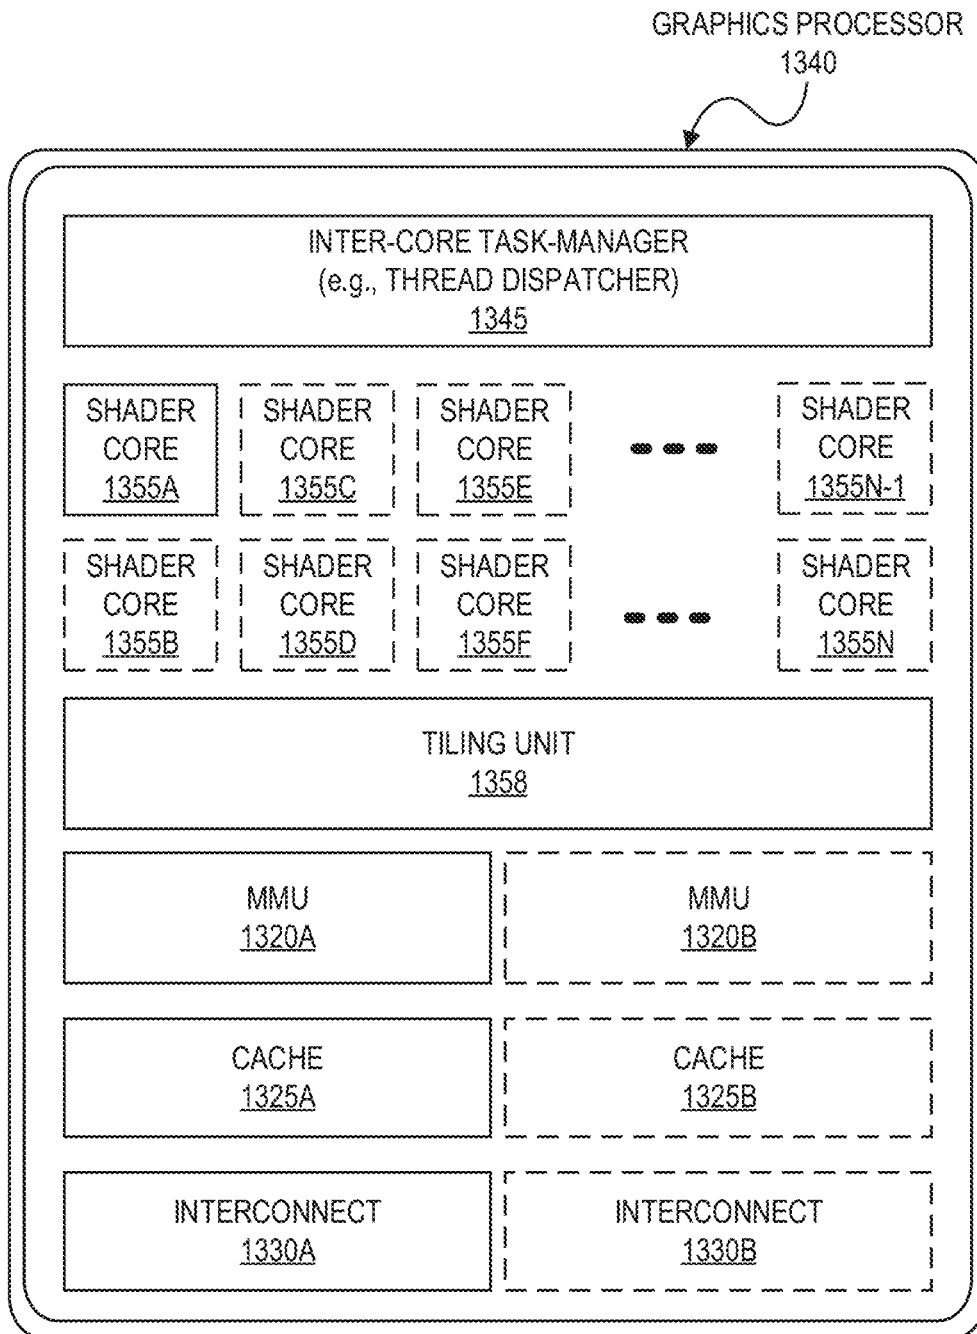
GRAPHICS PROCESSOR
1340

INTER-CORE TASK-MANAGER
(e.g., THREAD DISPATCHER)
1345

SHADER CORE 1355A

SHADER CORE 1355C

SHADER CORE 1355E

SHADER CORE 1355N-1

SHADER CORE 1355B

SHADER CORE 1355D

SHADER CORE 1355F

SHADER CORE 1355N

TILING UNIT
1358

MMU
1320A

MMU
1320B

CACHE
1325A

CACHE
1325B

INTERCONNECT
1330A

INTERCONNECT
1330B